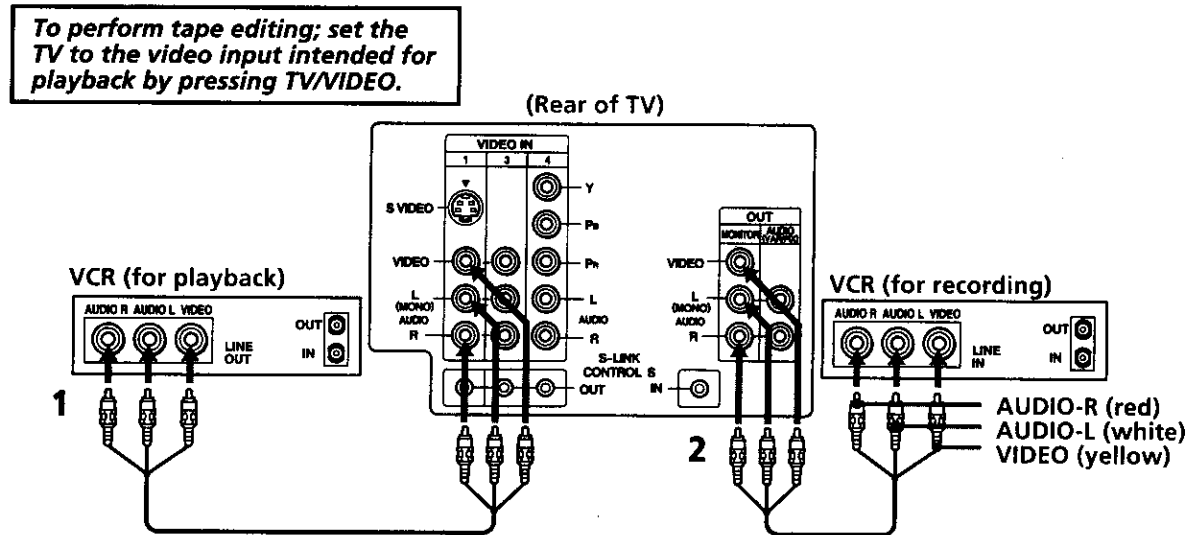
To perform tape editing; set the TV to the video input intended for playback by pressing TV/VIDEO.

(Rear of TV)

VIDEO IN
1 3 4
S VIDEO
Y
PB
VIDEO
PR
L (MONO) AUDIO
L
AUDIO
R
R

OUT
MONITOR AUDIO (VAR/FIX)
VIDEO
L (MONO) AUDIO
R

S-LINK CONTROL S
OUT
IN

VCR (for playback)
AUDIO R AUDIO L VIDEO
LINE OUT
OUT
IN

VCR (for recording)
AUDIO R AUDIO L VIDEO
LINE IN
OUT
IN

1

2

AUDIO-R (red)
AUDIO-L (white)
VIDEO (yellow)